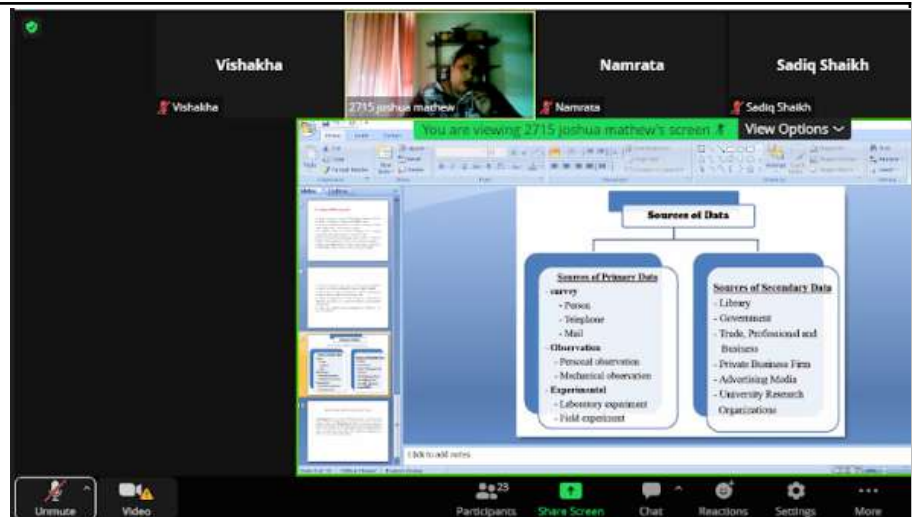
Vishakha

Vishakha

2715 joshua mathew

Namrata

Namrata

Sadiq Shaikh

Sadiq Shaikh

You are viewing 2715 joshua mathew's screen

View Options

Sources of Data

Sources of Primary Data
-survey
- Person
- Telephone
- Mail
-Observation
- Personal observation
- Mechanical observation
-Experimental
- Laboratory experiment
- Field experiment

Sources of Secondary Data
- Library
- Government
- Trade, Professional and Business
- Private Business Firm
- Advertising Media
- University Research Organizations

Click to add notes

Unmute

Video

23

Participants

Share Screen

Chat

Reactions

Settings

More